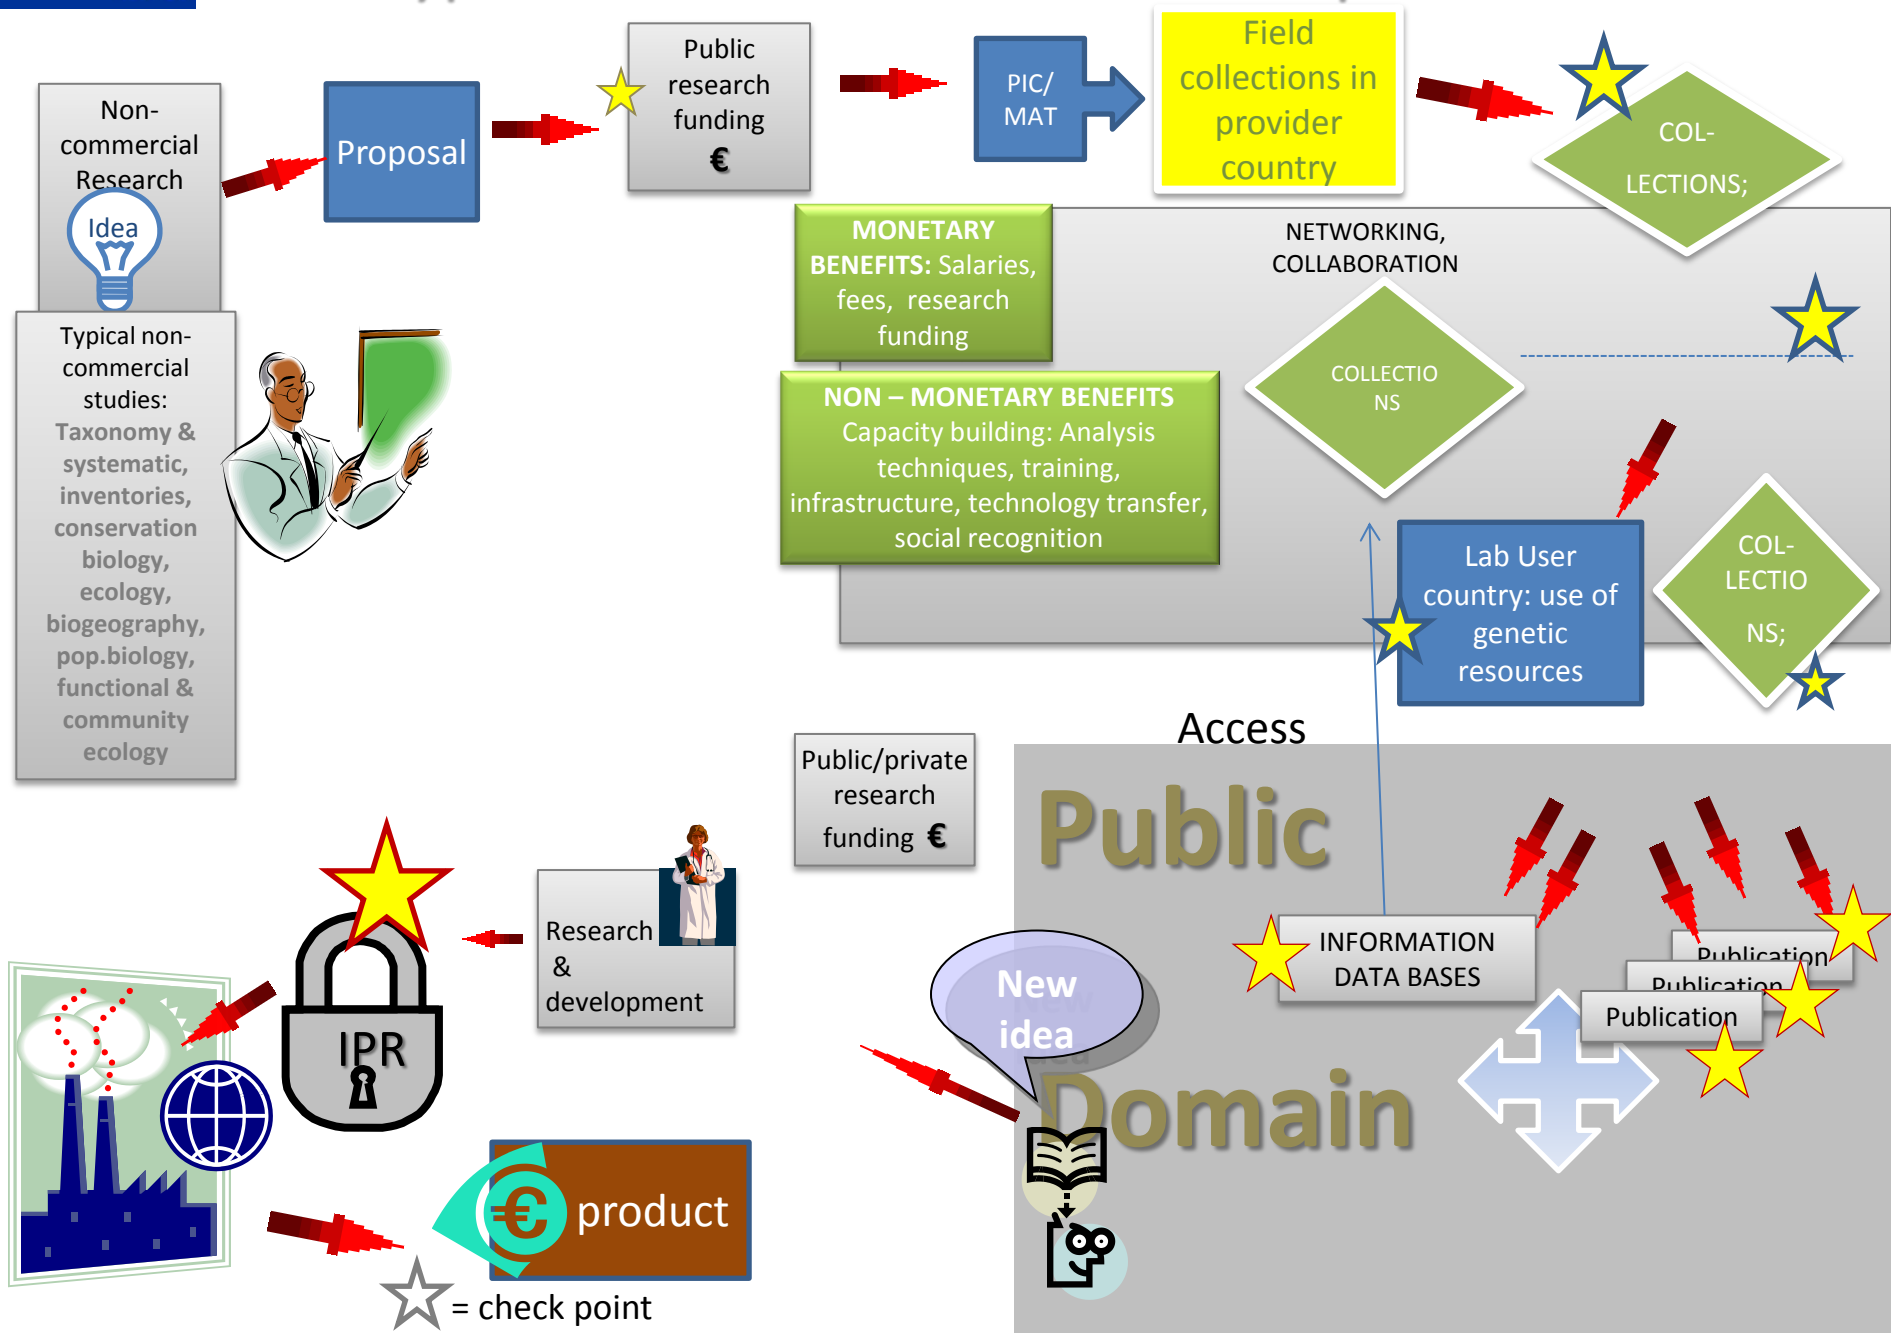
Non-commercial Research

Idea

Proposal

Public research funding €

PIC/ MAT

Field collections in provider country

COL-LECTIONS;

MONETARY BENEFITS: Salaries, fees, research funding

NETWORKING, COLLABORATION

COLLECTIO NS

NON – MONETARY BENEFITS Capacity building: Analysis techniques, training, infrastructure, technology transfer, social recognition

Typical non-commercial studies: Taxonomy & systematic, inventories, conservation biology, ecology, biogeography, pop.biology, functional & community ecology

Lab User country: use of genetic resources

COL-LECTIO NS;

Access

Public/private research funding €

Public

Domain

INFORMATION DATA BASES

Publication

Publication

Publication

New idea

Research & development

IPR

product

= check point